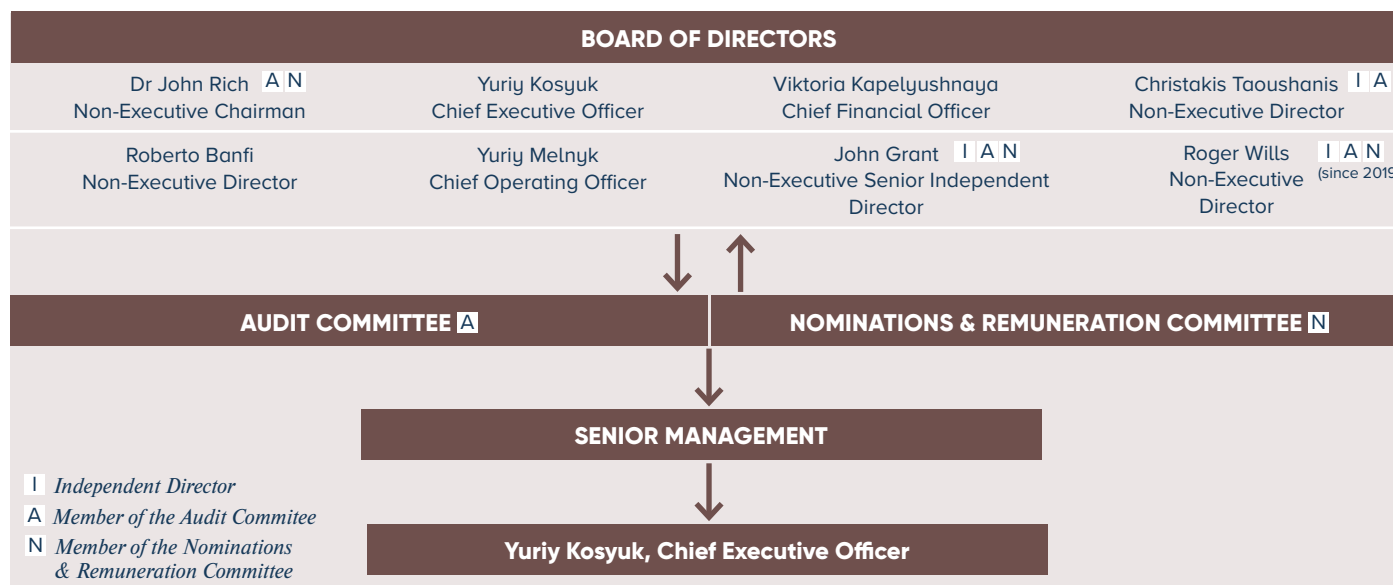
BOARD OF DIRECTORS

Dr John Rich A N
Non-Executive Chairman

Yuriy Kosyuk
Chief Executive Officer

Viktoria Kapelyushnaya
Chief Financial Officer

Christakis Taoushanis I A
Non-Executive Director

Roberto Banfi
Non-Executive Director

Yuriy Melnyk
Chief Operating Officer

John Grant I A N
Non-Executive Senior Independent Director

Roger Wills I A N
Non-Executive Director (since 201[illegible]

AUDIT COMMITTEE A

NOMINATIONS & REMUNERATION COMMITTEE N

SENIOR MANAGEMENT

Yuriy Kosyuk, Chief Executive Officer

I Independent Director
A Member of the Audit Commitee
N Member of the Nominations & Remuneration Committee